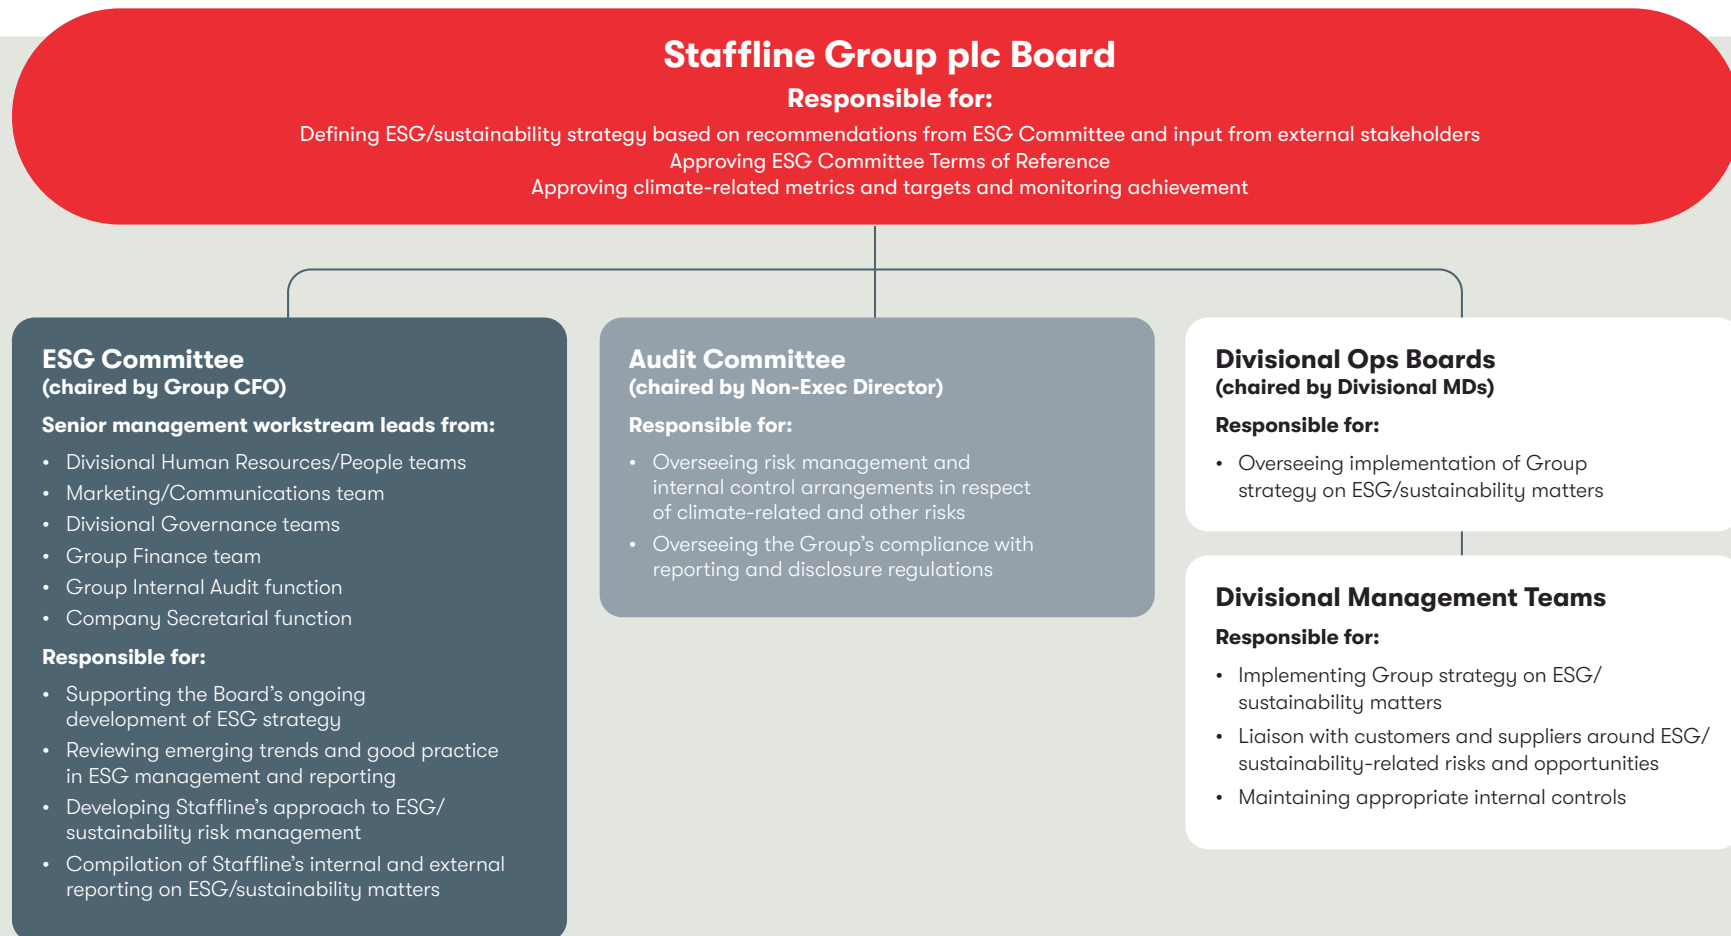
Staffline Group plc Board

Responsible for:

Defining ESG/sustainability strategy based on recommendations from ESG Committee and input from external stakeholders
Approving ESG Committee Terms of Reference
Approving climate-related metrics and targets and monitoring achievement

ESG Committee
(chaired by Group CFO)

Senior management workstream leads from:

- Divisional Human Resources/People teams
- Marketing/Communications team
- Divisional Governance teams
- Group Finance team
- Group Internal Audit function
- Company Secretarial function

Responsible for:

- Supporting the Board's ongoing development of ESG strategy
- Reviewing emerging trends and good practice in ESG management and reporting
- Developing Staffline's approach to ESG/ sustainability risk management
- Compilation of Staffline's internal and external reporting on ESG/sustainability matters

Audit Committee
(chaired by Non-Exec Director)

Responsible for:

- Overseeing risk management and internal control arrangements in respect of climate-related and other risks
- Overseeing the Group's compliance with reporting and disclosure regulations

Divisional Ops Boards
(chaired by Divisional MDs)

Responsible for:

- Overseeing implementation of Group strategy on ESG/sustainability matters

Divisional Management Teams

Responsible for:

- Implementing Group strategy on ESG/ sustainability matters
- Liaison with customers and suppliers around ESG/ sustainability-related risks and opportunities
- Maintaining appropriate internal controls